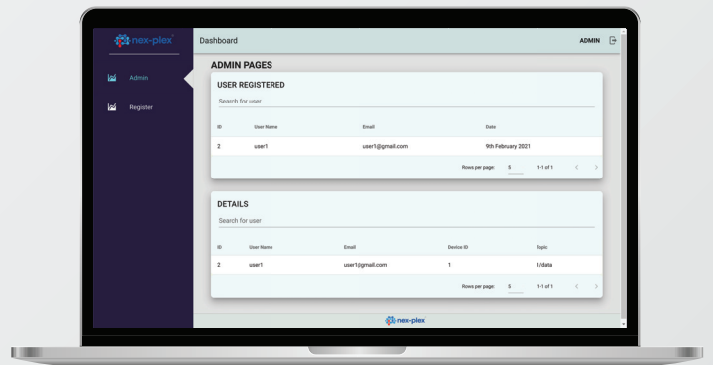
nex-plex

Admin

Register

Dashboard

ADMIN

ADMIN PAGES

USER REGISTERED

Search for user

| ID | User Name | Email | Date |
|---|---|---|---|
| 2 | user1 | user1@gmail.com | 9th February 2021 |

Rows per page: 5 1-1 of 1

DETAILS

Search for user

| ID | User Name | Email | Device ID | Topic |
|---|---|---|---|---|
| 2 | user1 | user1@gmail.com | 1 | 1/data |

Rows per page: 5 1-1 of 1

nex-plex